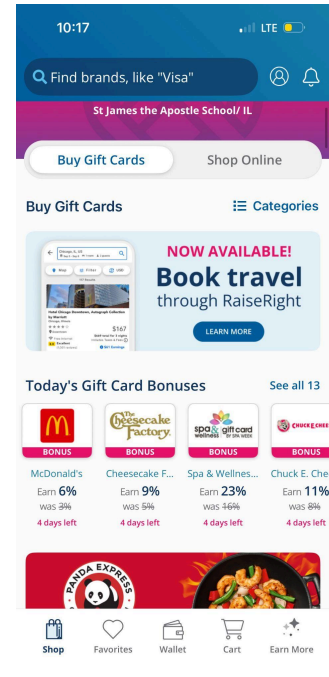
10:17
LTE

Find brands, like "Visa"

St James the Apostle School/ IL

Buy Gift Cards
Shop Online

Buy Gift Cards
Categories

Chicago, IL, US
Map
Filter
USD
Hotel Chicago Downtown, Autograph Collection by Marriott
$167
LEARN MORE

NOW AVAILABLE!
Book travel through RaiseRight
LEARN MORE

Today's Gift Card Bonuses
See all 13

The Cheesecake Factory
spa & wellness gift card BY SPA WEEK
CHUCK E. CHEESE

BONUS
BONUS
BONUS
BONUS

McDonald's
Earn 6%
was 3%
4 days left

Cheesecake F...
Earn 9%
was 5%
4 days left

Spa & Wellnes...
Earn 23%
was 16%
4 days left

Chuck E. Che
Earn 11%
was 8%
4 days left

PANDA EXPRESS

Shop
Favorites
Wallet
Cart
Earn More